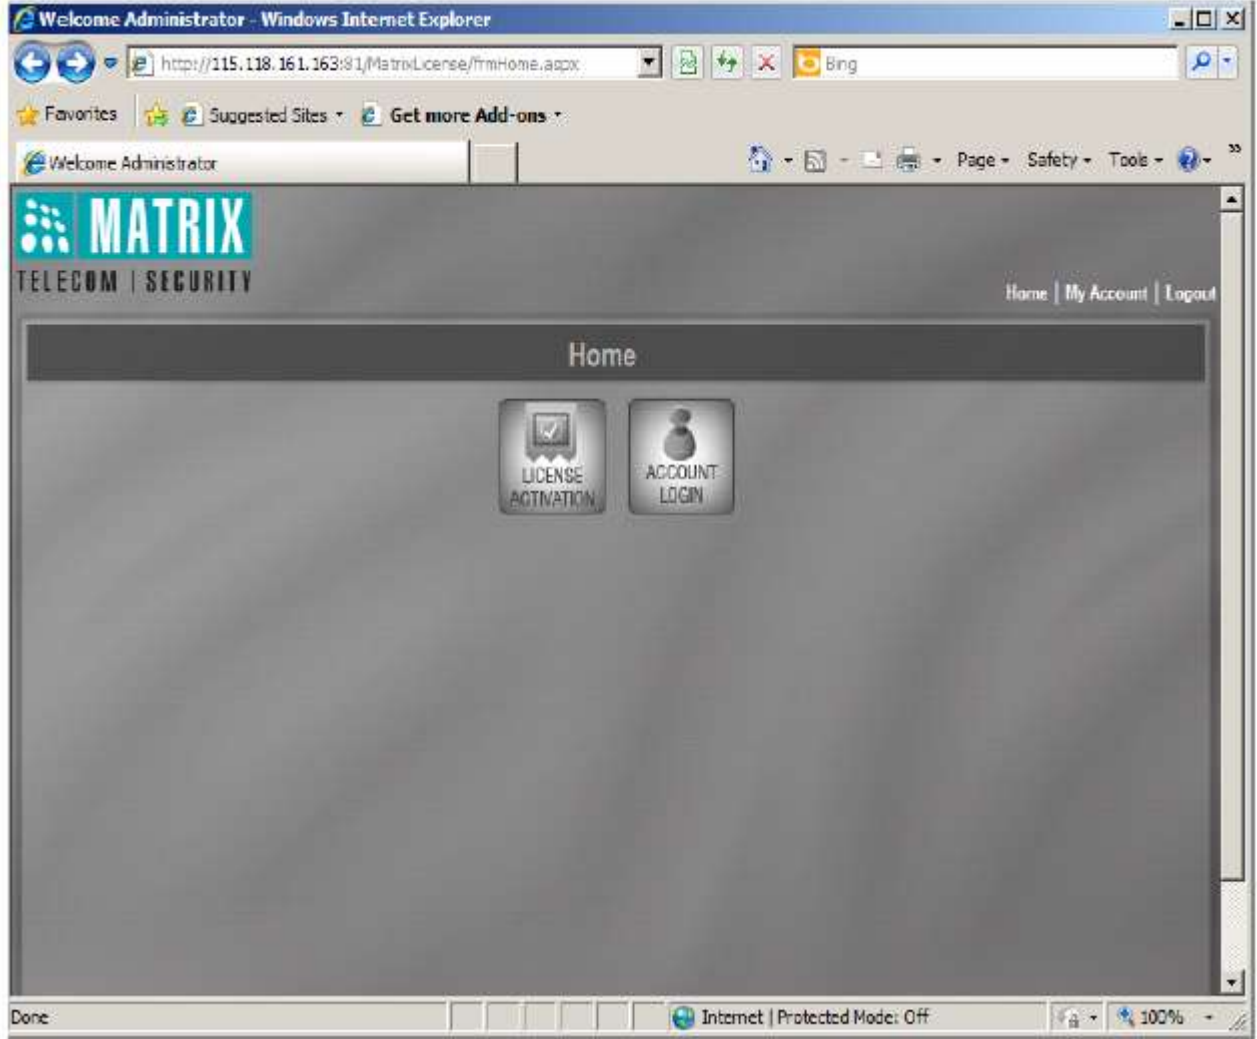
Welcome Administrator - Windows Internet Explorer

http://115.118.161.163:81/MatrixLicense/frmHome.aspx

Bing

Favorites | Suggested Sites | Get more Add-ons

Welcome Administrator

Page | Safety | Tools

MATRIX
TELECOM | SECURITY

Home | My Account | Logout

Home

LICENSE ACTIVATION

ACCOUNT LOGIN

Done

Internet | Protected Mode: Off

100%